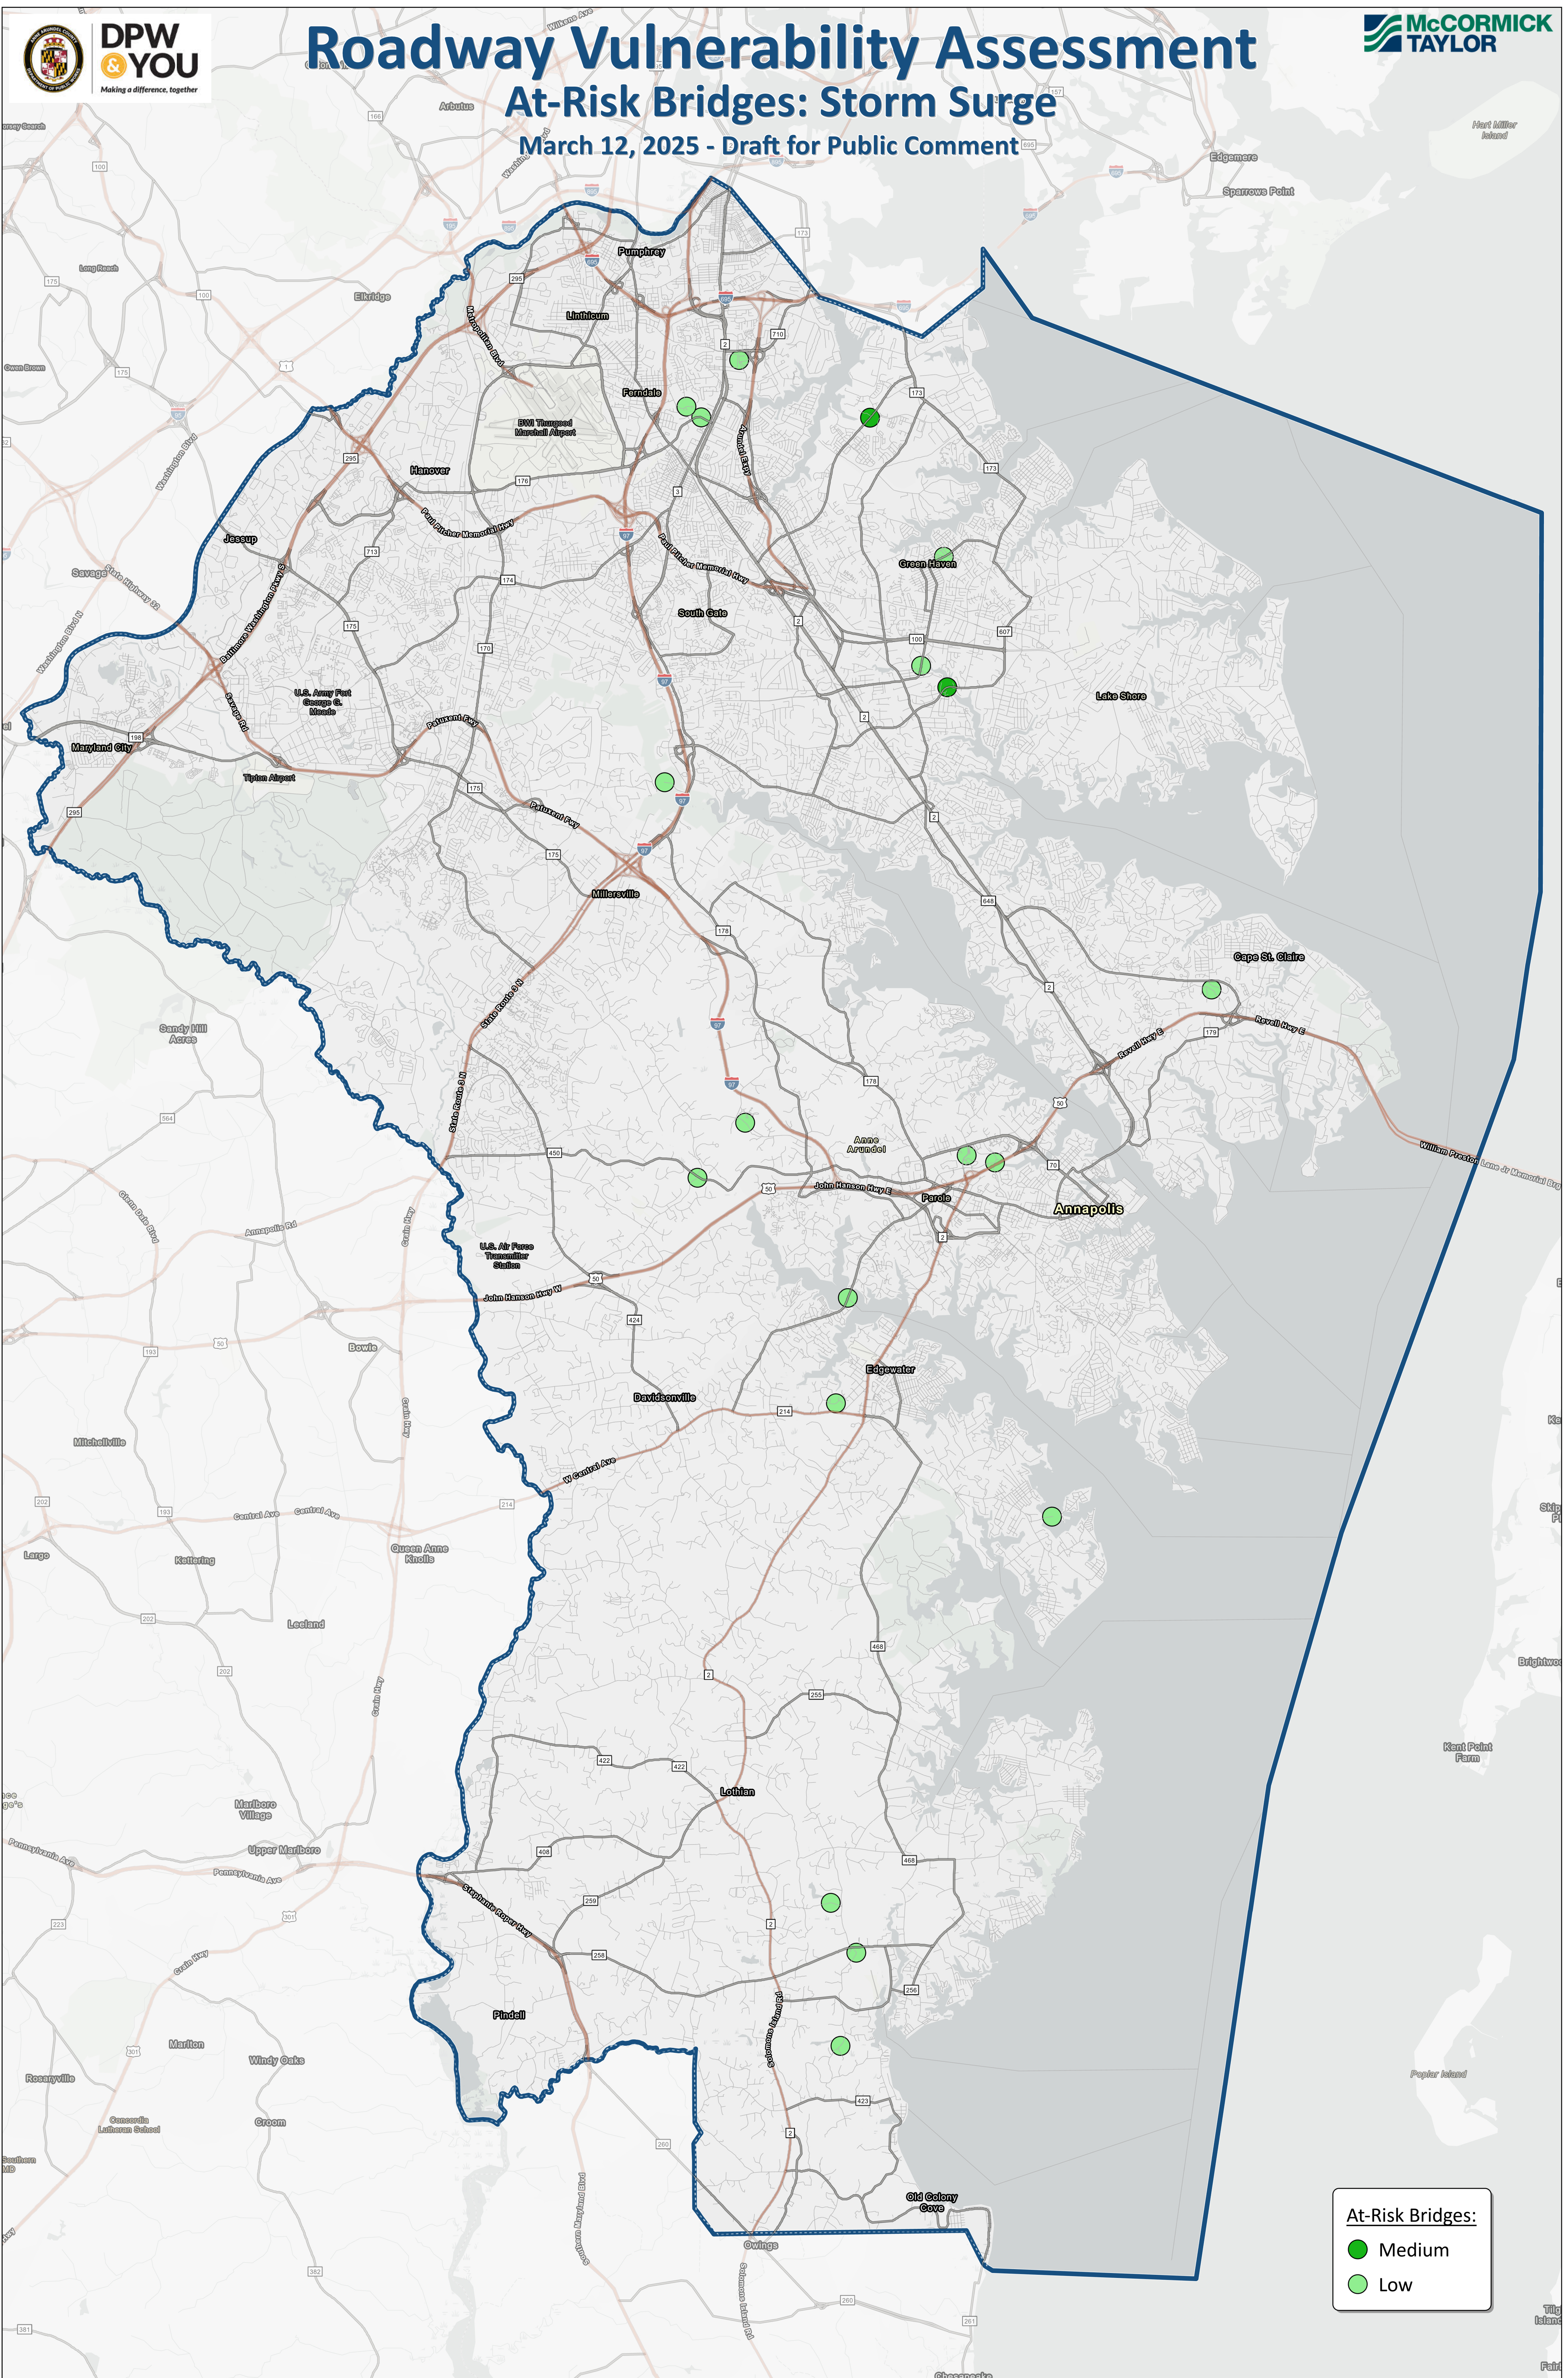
DPW & YOU
Making a difference, together

Roadway Vulnerability Assessment
At-Risk Bridges: Storm Surge
March 12, 2025 - Draft for Public Comment

McCORMICK TAYLOR

Pumphrey
Linthicum
Ferndale
BWI Thurgood Marshall Airport
Elkridge
Hanover
Jessup
Savage
Maryland City
U.S. Army Fort George G. Meade
Tipton Airport
Green Haven
South Gate
Lake Shore
Millersville
Cape St. Claire
Anne Arundel
Parole
Annapolis
U.S. Air Force Transmitter Station
Davidsonville
Edgewater
Lothian
Pindell
Old Colony Cove
Owings
Sandy Hill Acres
Bowie
Mitchellville
Largo
Kettering
Queen Anne Knolls
Leeland
Marlboro Village
Upper Marlboro
Marlton
Windy Oaks
Rosaryville
Croom
Concordia Lutheran School
Edgemere
Sparrows Point
Hart Miller Island
Kent Point Farm
Poplar Island
Brightwood
Arbutus
Long Reach
Owen Brown

Metropolitan Blvd
Paul Pitcher Memorial Hwy
Baltimore Washington Pkwy S
Patuxent Fwy
Washington Blvd N
State Highway 32
Aviation Blvd
Annapolis Rd
State Route 3 N
John Hanson Hwy E
John Hanson Hwy W
Revell Hwy E
William Preston Lane Jr Memorial Bridge
W Central Ave
Central Ave
Crain Hwy
Pennsylvania Ave
Stephanie Roper Hwy
Solomons Island Rd
Glen Dale Blvd
Washington Blvd

At-Risk Bridges:
Medium
Low